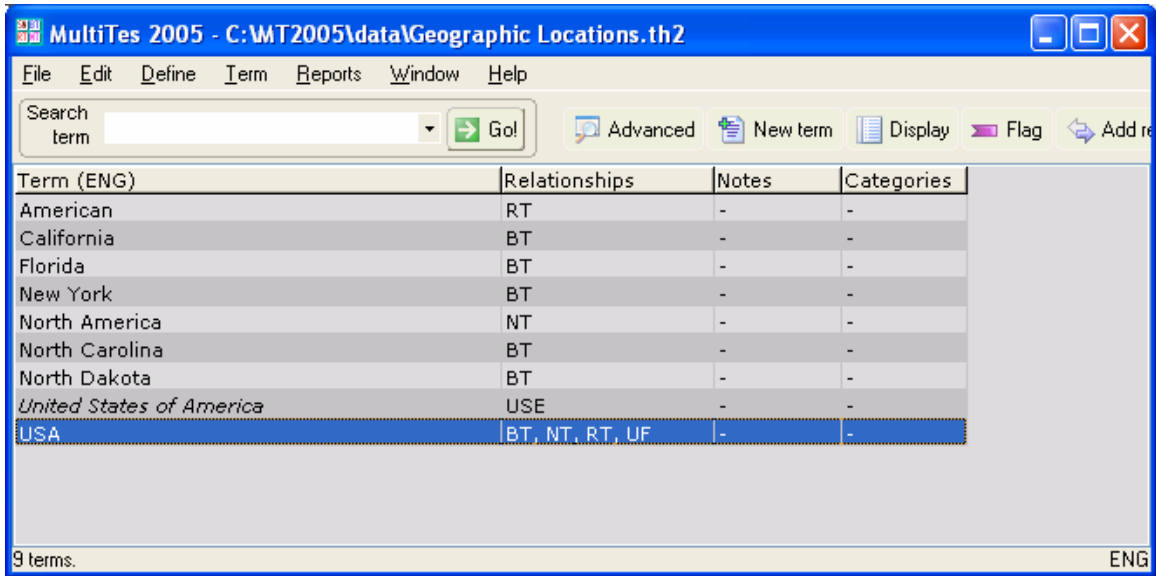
MultiTes 2005 - C:\MT2005\data\Geographic Locations.th2

File Edit Define Term Reports Window Help

Search term Go! Advanced New term Display Flag Add re

| Term (ENG) | Relationships | Notes | Categories |
|---|---|---|---|
| American | RT | - | - |
| California | BT | - | - |
| Florida | BT | - | - |
| New York | BT | - | - |
| North America | NT | - | - |
| North Carolina | BT | - | - |
| North Dakota | BT | - | - |
| *United States of America* | USE | - | - |
| USA | BT, NT, RT, UF | - | - |

9 terms. ENG